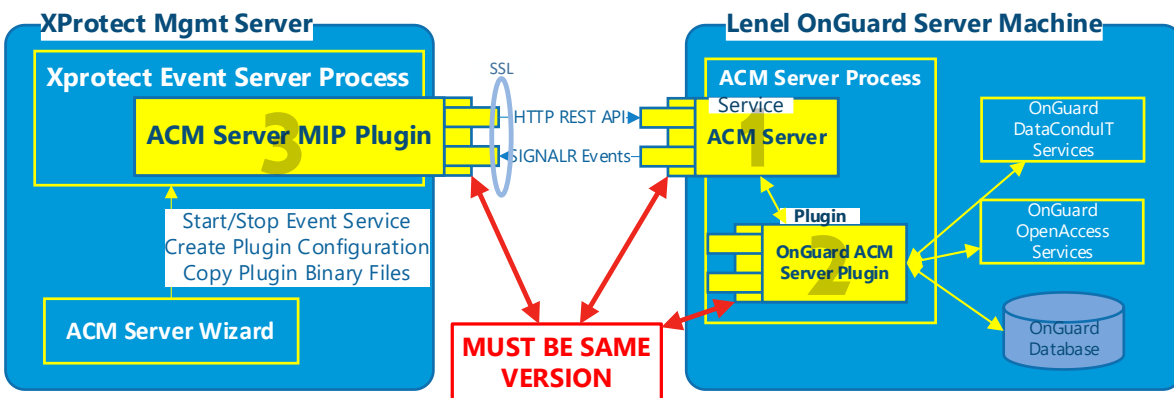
XProtect Mgmt Server

Xprotect Event Server Process

ACM Server MIP Plugin
3

Start/Stop Event Service
Create Plugin Configuration
Copy Plugin Binary Files

ACM Server Wizard

SSL

HTTP REST API

SIGNALR Events

MUST BE SAME VERSION

Lenel OnGuard Server Machine

ACM Server Process

Service
ACM Server
1

Plugin
OnGuard ACM Server Plugin
2

OnGuard DataCondulT Services

OnGuard OpenAccess Services

OnGuard Database